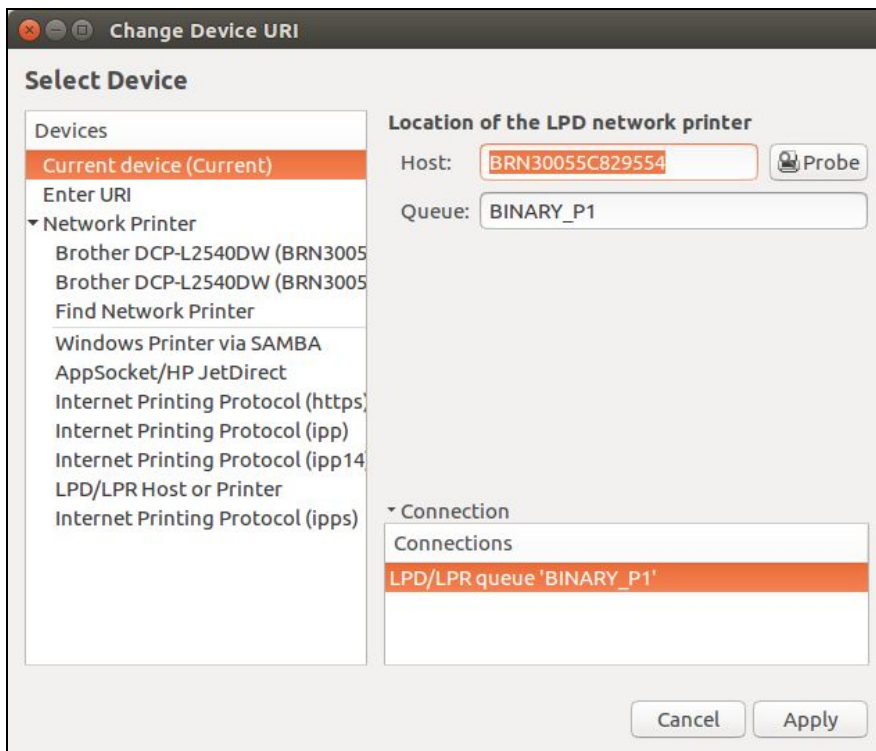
Change Device URI

Select Device

Devices
Current device (Current)
Enter URI
Network Printer
Brother DCP-L2540DW (BRN3005
Brother DCP-L2540DW (BRN3005
Find Network Printer
Windows Printer via SAMBA
AppSocket/HP JetDirect
Internet Printing Protocol (https
Internet Printing Protocol (ipp)
Internet Printing Protocol (ipp14
LPD/LPR Host or Printer
Internet Printing Protocol (ipps)

Location of the LPD network printer
Host: BRN30055C829554
Probe
Queue: BINARY_P1

Connection
Connections
LPD/LPR queue 'BINARY_P1'

Cancel
Apply